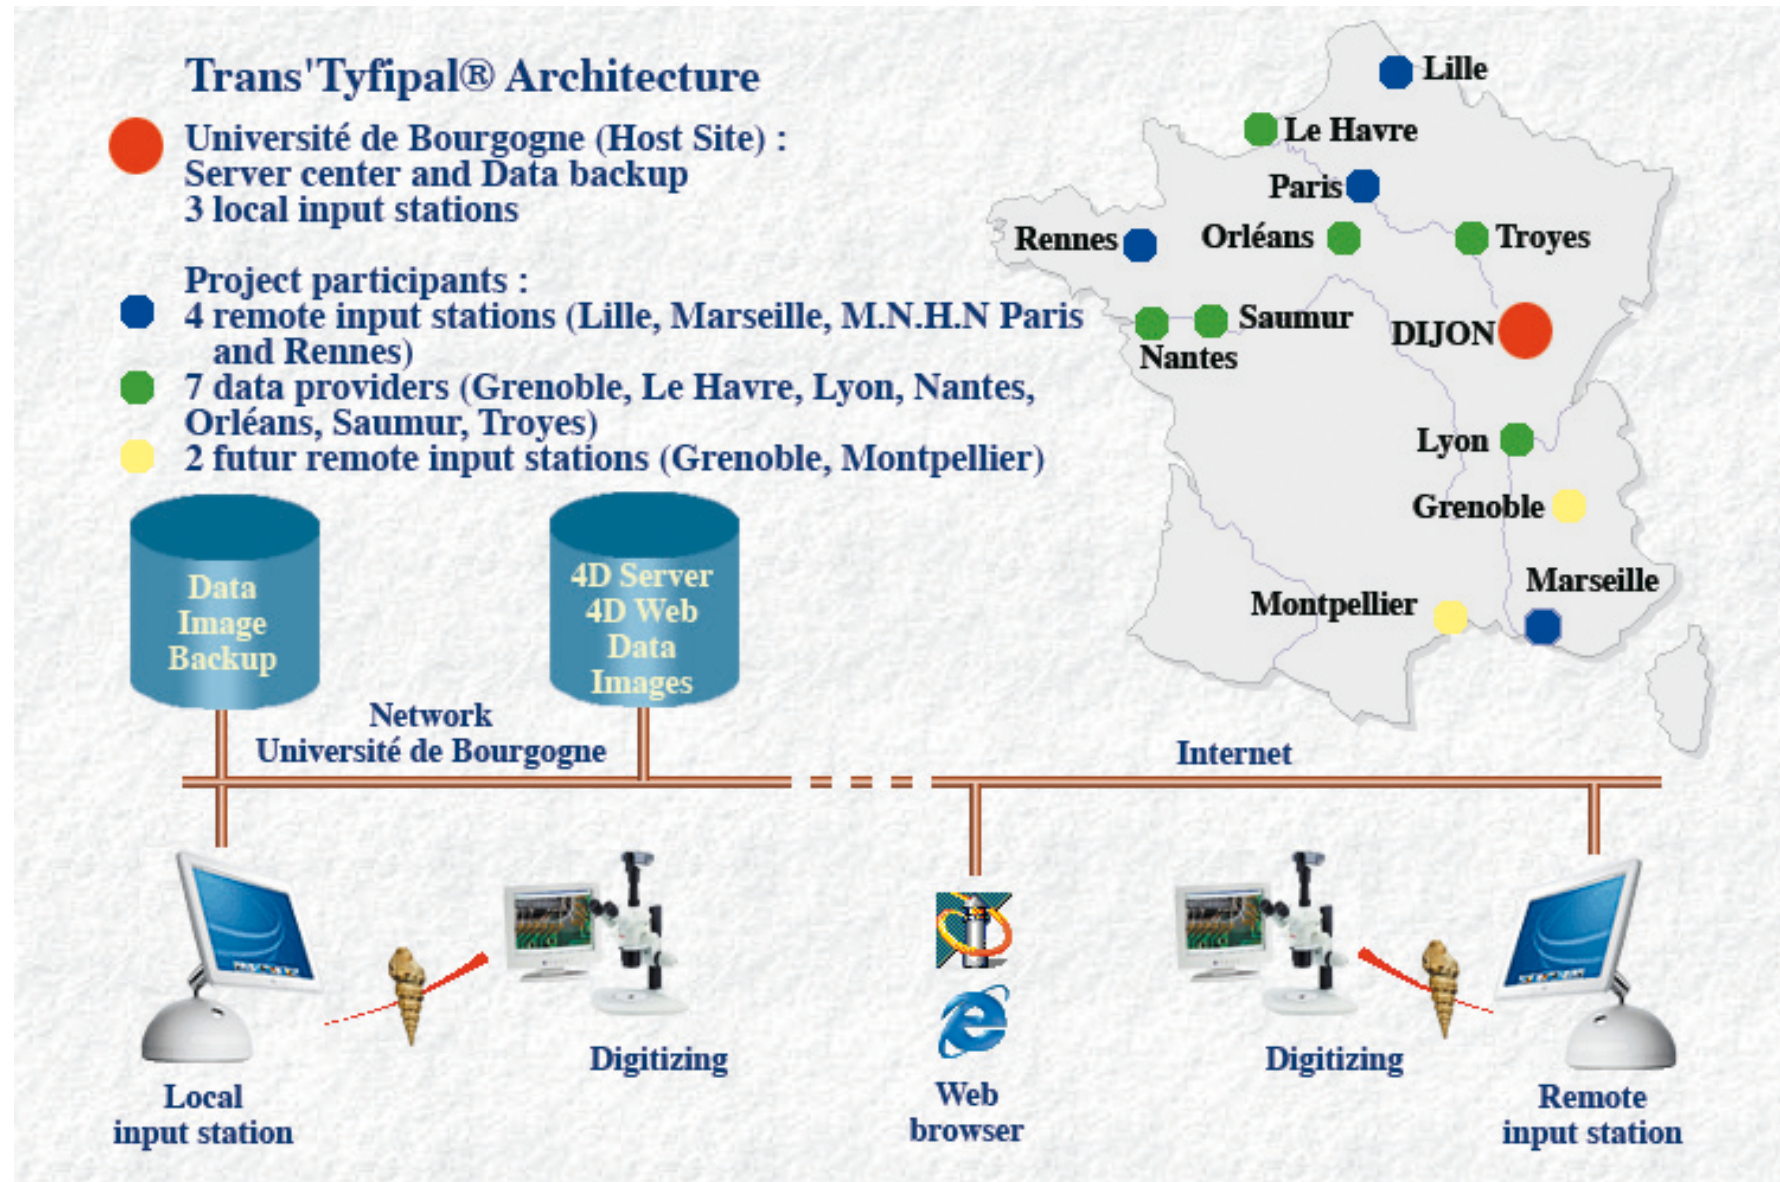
Trans'Tyfipal® Architecture

Université de Bourgogne (Host Site) :
Server center and Data backup
3 local input stations

Project participants :
4 remote input stations (Lille, Marseille, M.N.H.N Paris and Rennes)
7 data providers (Grenoble, Le Havre, Lyon, Nantes, Orléans, Saumur, Troyes)
2 futur remote input stations (Grenoble, Montpellier)

Lille
Le Havre
Paris
Rennes
Orléans
Troyes
Saumur
Nantes
DIJON
Lyon
Grenoble
Marseille
Montpellier

Data
Image
Backup

4D Server
4D Web
Data
Images

Network
Université de Bourgogne

Internet

Digitizing

Digitizing

Local
input station

Web
browser

Remote
input station